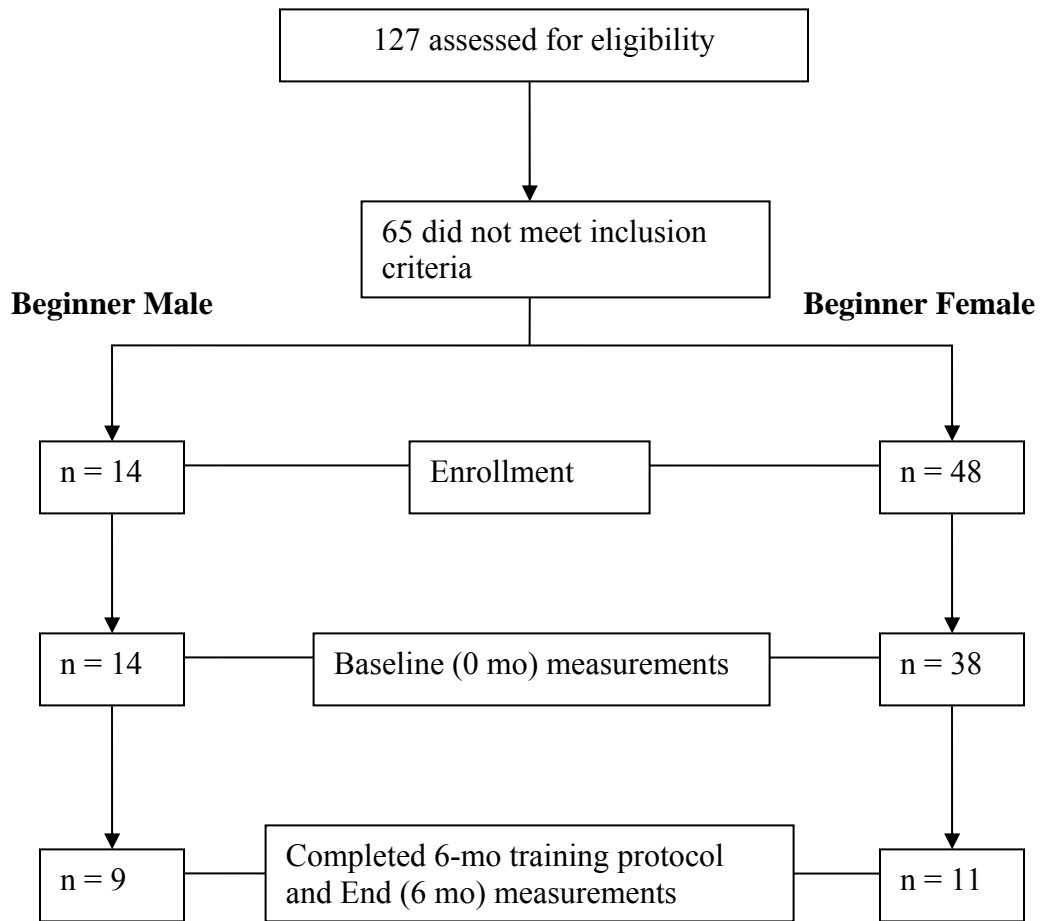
127 assessed for eligibility

65 did not meet inclusion criteria

Beginner Male

Beginner Female

n = 14

Enrollment

n = 48

n = 14

Baseline (0 mo) measurements

n = 38

n = 9

Completed 6-mo training protocol and End (6 mo) measurements

n = 11